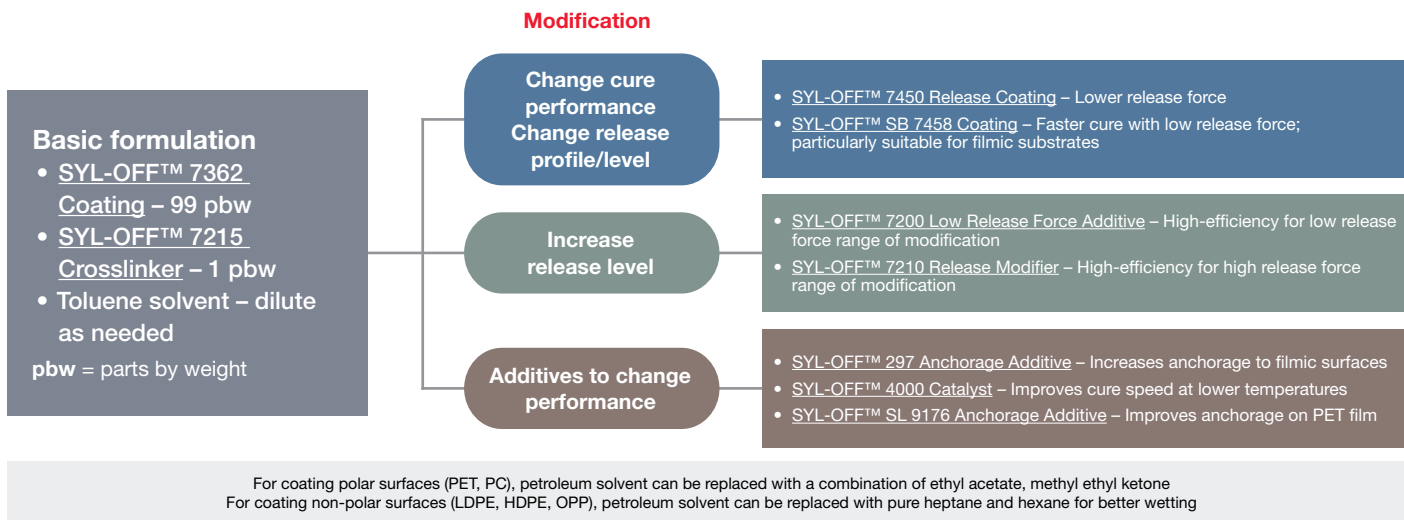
Modification

Basic formulation
• SYL-OFF™ 7362 Coating – 99 pbw
• SYL-OFF™ 7215 Crosslinker – 1 pbw
• Toluene solvent – dilute as needed
pbw = parts by weight

Change cure performance
Change release profile/level

• SYL-OFF™ 7450 Release Coating – Lower release force
• SYL-OFF™ SB 7458 Coating – Faster cure with low release force; particularly suitable for filmic substrates

Increase release level

• SYL-OFF™ 7200 Low Release Force Additive – High-efficiency for low release force range of modification
• SYL-OFF™ 7210 Release Modifier – High-efficiency for high release force range of modification

Additives to change performance

• SYL-OFF™ 297 Anchorage Additive – Increases anchorage to filmic surfaces
• SYL-OFF™ 4000 Catalyst – Improves cure speed at lower temperatures
• SYL-OFF™ SL 9176 Anchorage Additive – Improves anchorage on PET film

For coating polar surfaces (PET, PC), petroleum solvent can be replaced with a combination of ethyl acetate, methyl ethyl ketone
For coating non-polar surfaces (LDPE, HDPE, OPP), petroleum solvent can be replaced with pure heptane and hexane for better wetting